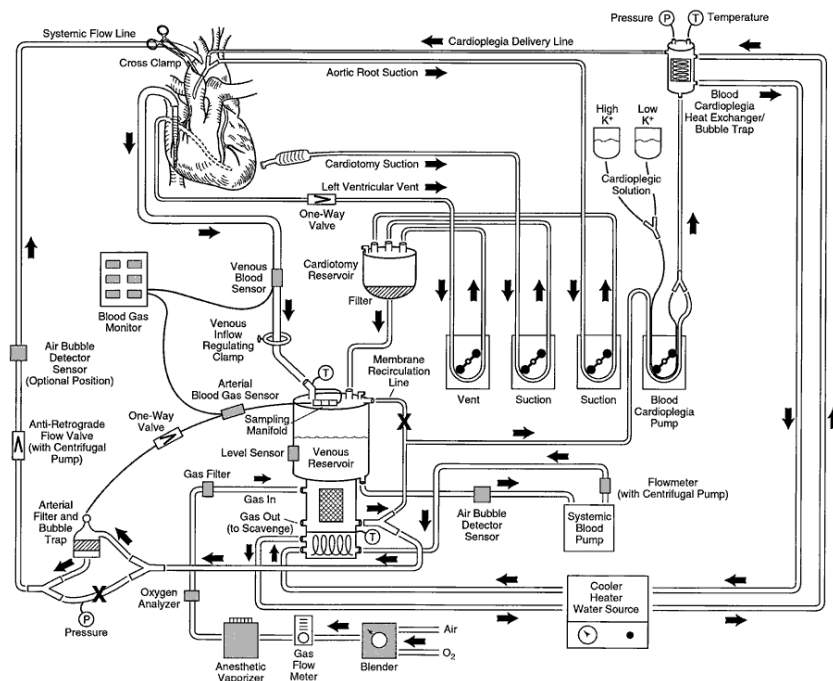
Pressure P T Temperature

Systemic Flow Line

Cardioplegia Delivery Line

Cross Clamp

Aortic Root Suction

Blood Cardioplegia Heat Exchanger/ Bubble Trap

High K+

Low K+

Cardiotomy Suction

Left Ventricular Vent

Cardioplegic Solution

One-Way Valve

Cardiotomy Reservoir

Venous Blood Sensor

Filter

Blood Gas Monitor

Venous Inflow Regulating Clamp

Air Bubble Detector Sensor (Optional Position)

T

Membrane Recirculation Line

Arterial Blood Gas Sensor

Vent

Suction

Suction

Blood Cardioplegia Pump

One-Way Valve

Sampling Manifold

Anti-Retrograde Flow Valve (with Centrifugal Pump)

Venous Reservoir

Level Sensor

Gas Filter

Flowmeter (with Centrifugal Pump)

Gas In

Arterial Filter and Bubble Trap

Gas Out (to Scavenge)

Air Bubble Detector Sensor

Systemic Blood Pump

T

Oxygen Analyzer

Cooler Heater Water Source

P

Pressure

Air

$O_2$

Anesthetic Vaporizer

Gas Flow Meter

Blender